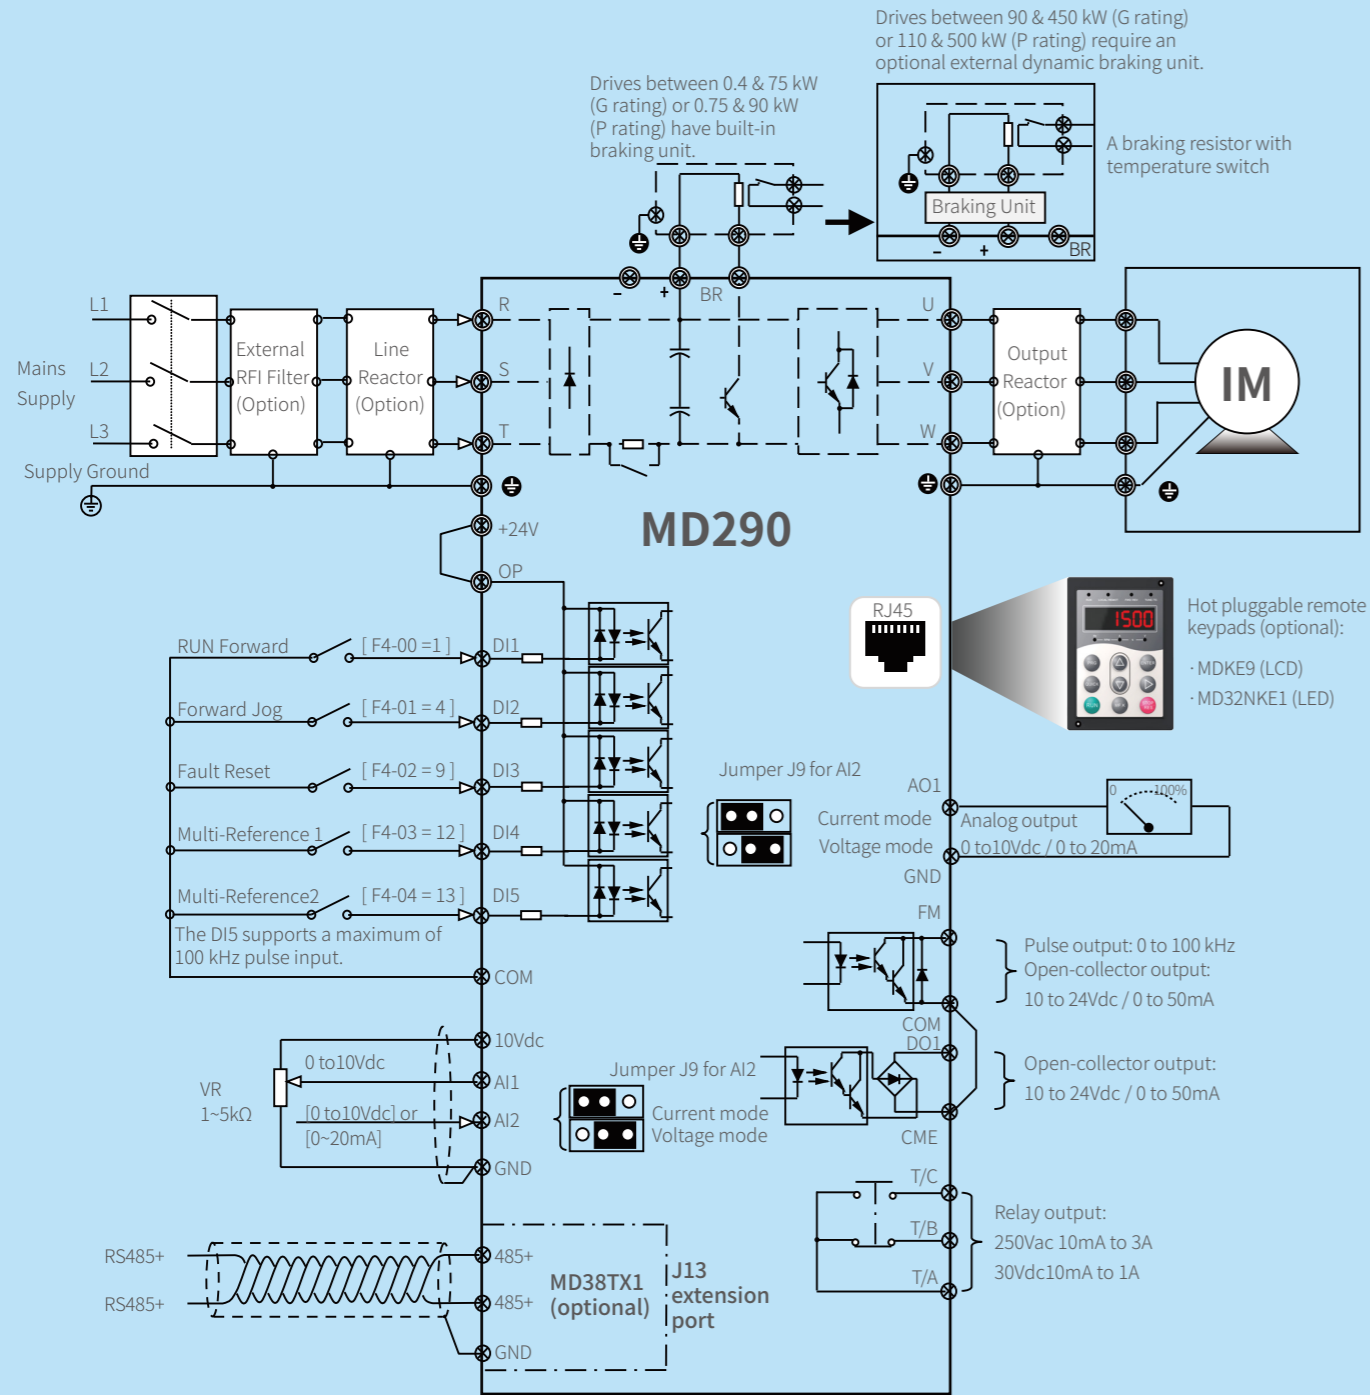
Drives between 90 & 450 kW (G rating) or 110 & 500 kW (P rating) require an optional external dynamic braking unit.

Drives between 0.4 & 75 kW (G rating) or 0.75 & 90 kW (P rating) have built-in braking unit.

A braking resistor with temperature switch

Braking Unit

- + BR

- + BR

L1
Mains Supply L2
L3
Supply Ground

External RFI Filter (Option)

Line Reactor (Option)

R
S
T

U
V
W

Output Reactor (Option)

IM

MD290

+24V
OP

RUN Forward [ F4-00 =1 ] DI1
Forward Jog [ F4-01 = 4 ] DI2
Fault Reset [ F4-02 = 9 ] DI3
Multi-Reference 1 [ F4-03 = 12 ] DI4
Multi-Reference2 [ F4-04 = 13 ] DI5
The DI5 supports a maximum of 100 kHz pulse input.
COM

RJ45

1500

Hot pluggable remote keypads (optional):
· MDKE9 (LCD)
· MD32NKE1 (LED)

Jumper J9 for AI2
AO1
Current mode
Voltage mode
GND
Analog output
0 to10Vdc / 0 to 20mA
0 100%

FM
Pulse output: 0 to 100 kHz
Open-collector output:
10 to 24Vdc / 0 to 50mA
COM
DO1
Open-collector output:
10 to 24Vdc / 0 to 50mA
CME

10Vdc
0 to10Vdc
AI1
VR 1~5kΩ
[0 to10Vdc] or [0~20mA]
AI2
GND

Jumper J9 for AI2
Current mode
Voltage mode

T/C
T/B
T/A
Relay output:
250Vac 10mA to 3A
30Vdc10mA to 1A

RS485+ 485+
RS485+ 485+
GND
MD38TX1 (optional)
J13 extension port